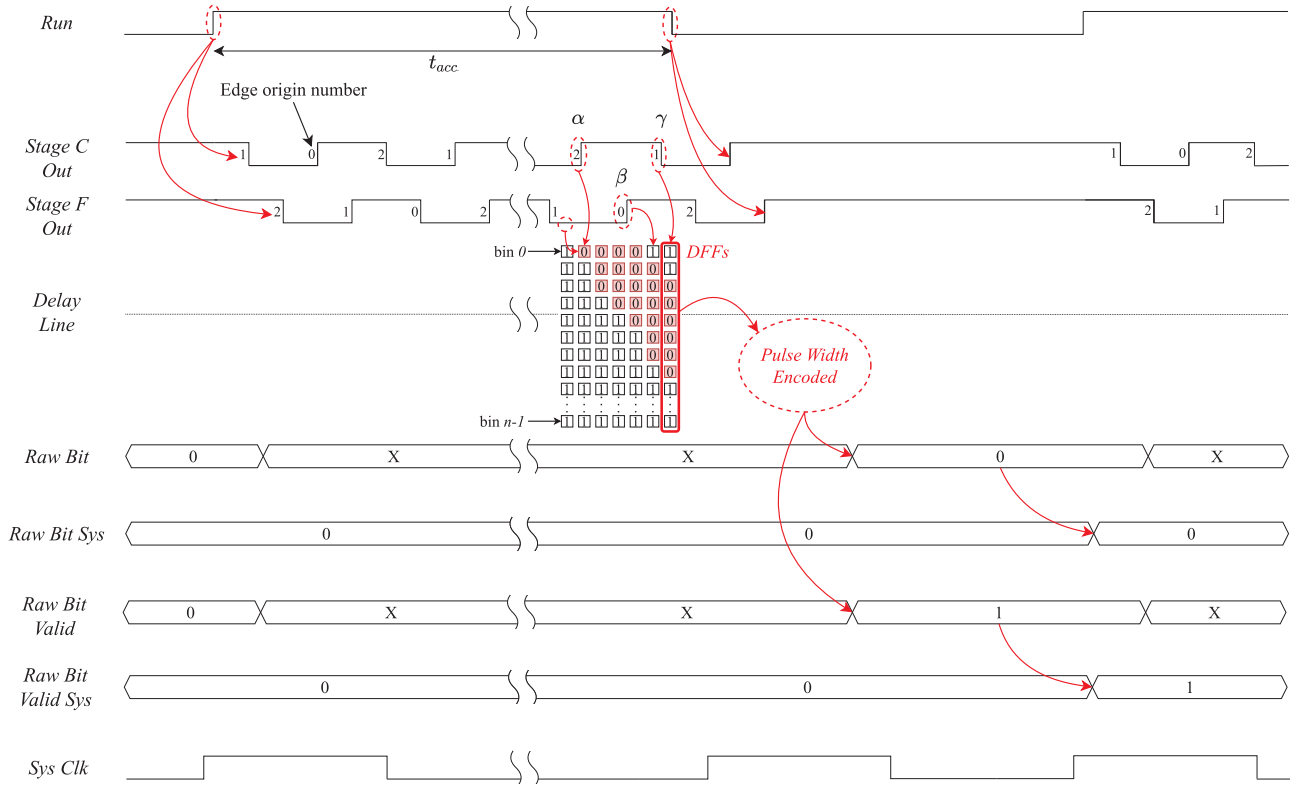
Run

$t_{acc}$

Edge origin number

Stage C Out

$\alpha$ $\gamma$

1 0 2 1 2 1 1 0 2

$\beta$

Stage F Out

2 1 0 2 1 0 2 2 1

bin 0

DFFs

Delay Line

Pulse Width Encoded

bin n-1

Raw Bit 0 X X 0 X

Raw Bit Sys 0 0 0

Raw Bit Valid 0 X X 1 X

Raw Bit Valid Sys 0 0 1

Sys Clk